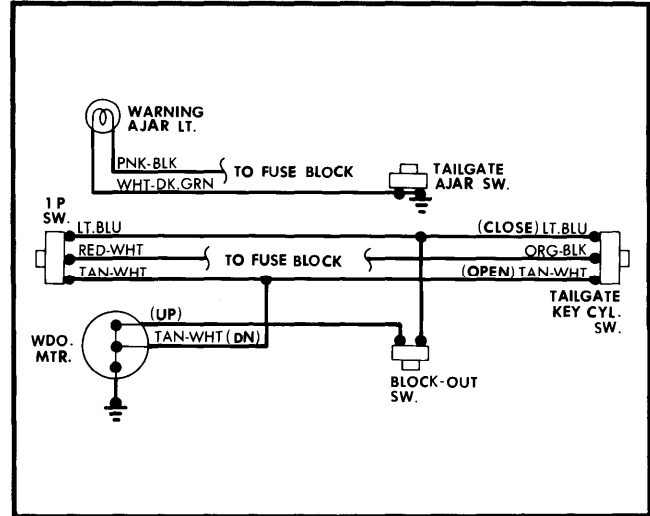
WARNING AJAR LT.

PNK-BLK

WHT-DK.GRN

TO FUSE BLOCK

TAILGATE AJAR SW.

I P SW.

LT.BLU

RED-WHT

TAN-WHT

TO FUSE BLOCK

(CLOSE) LT.BLU

ORG-BLK

(OPEN) TAN-WHT

TAILGATE KEY CYL. SW.

WDO. MTR.

(UP)

TAN-WHT (DN)

BLOCK-OUT SW.